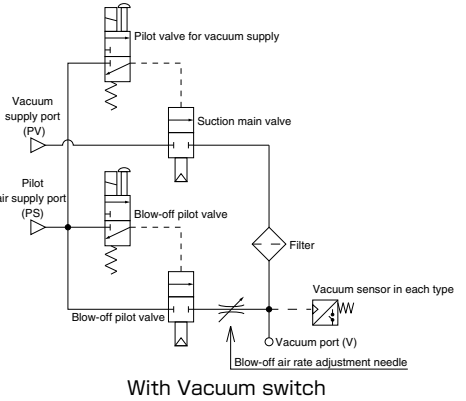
Pilot valve for vacuum supply

Vacuum supply port (PV)

Suction main valve

Pilot air supply port (PS)

Blow-off pilot valve

Filter

Vacuum sensor in each type

Blow-off pilot valve

Vacuum port (V)

Blow-off air rate adjustment needle

With Vacuum switch